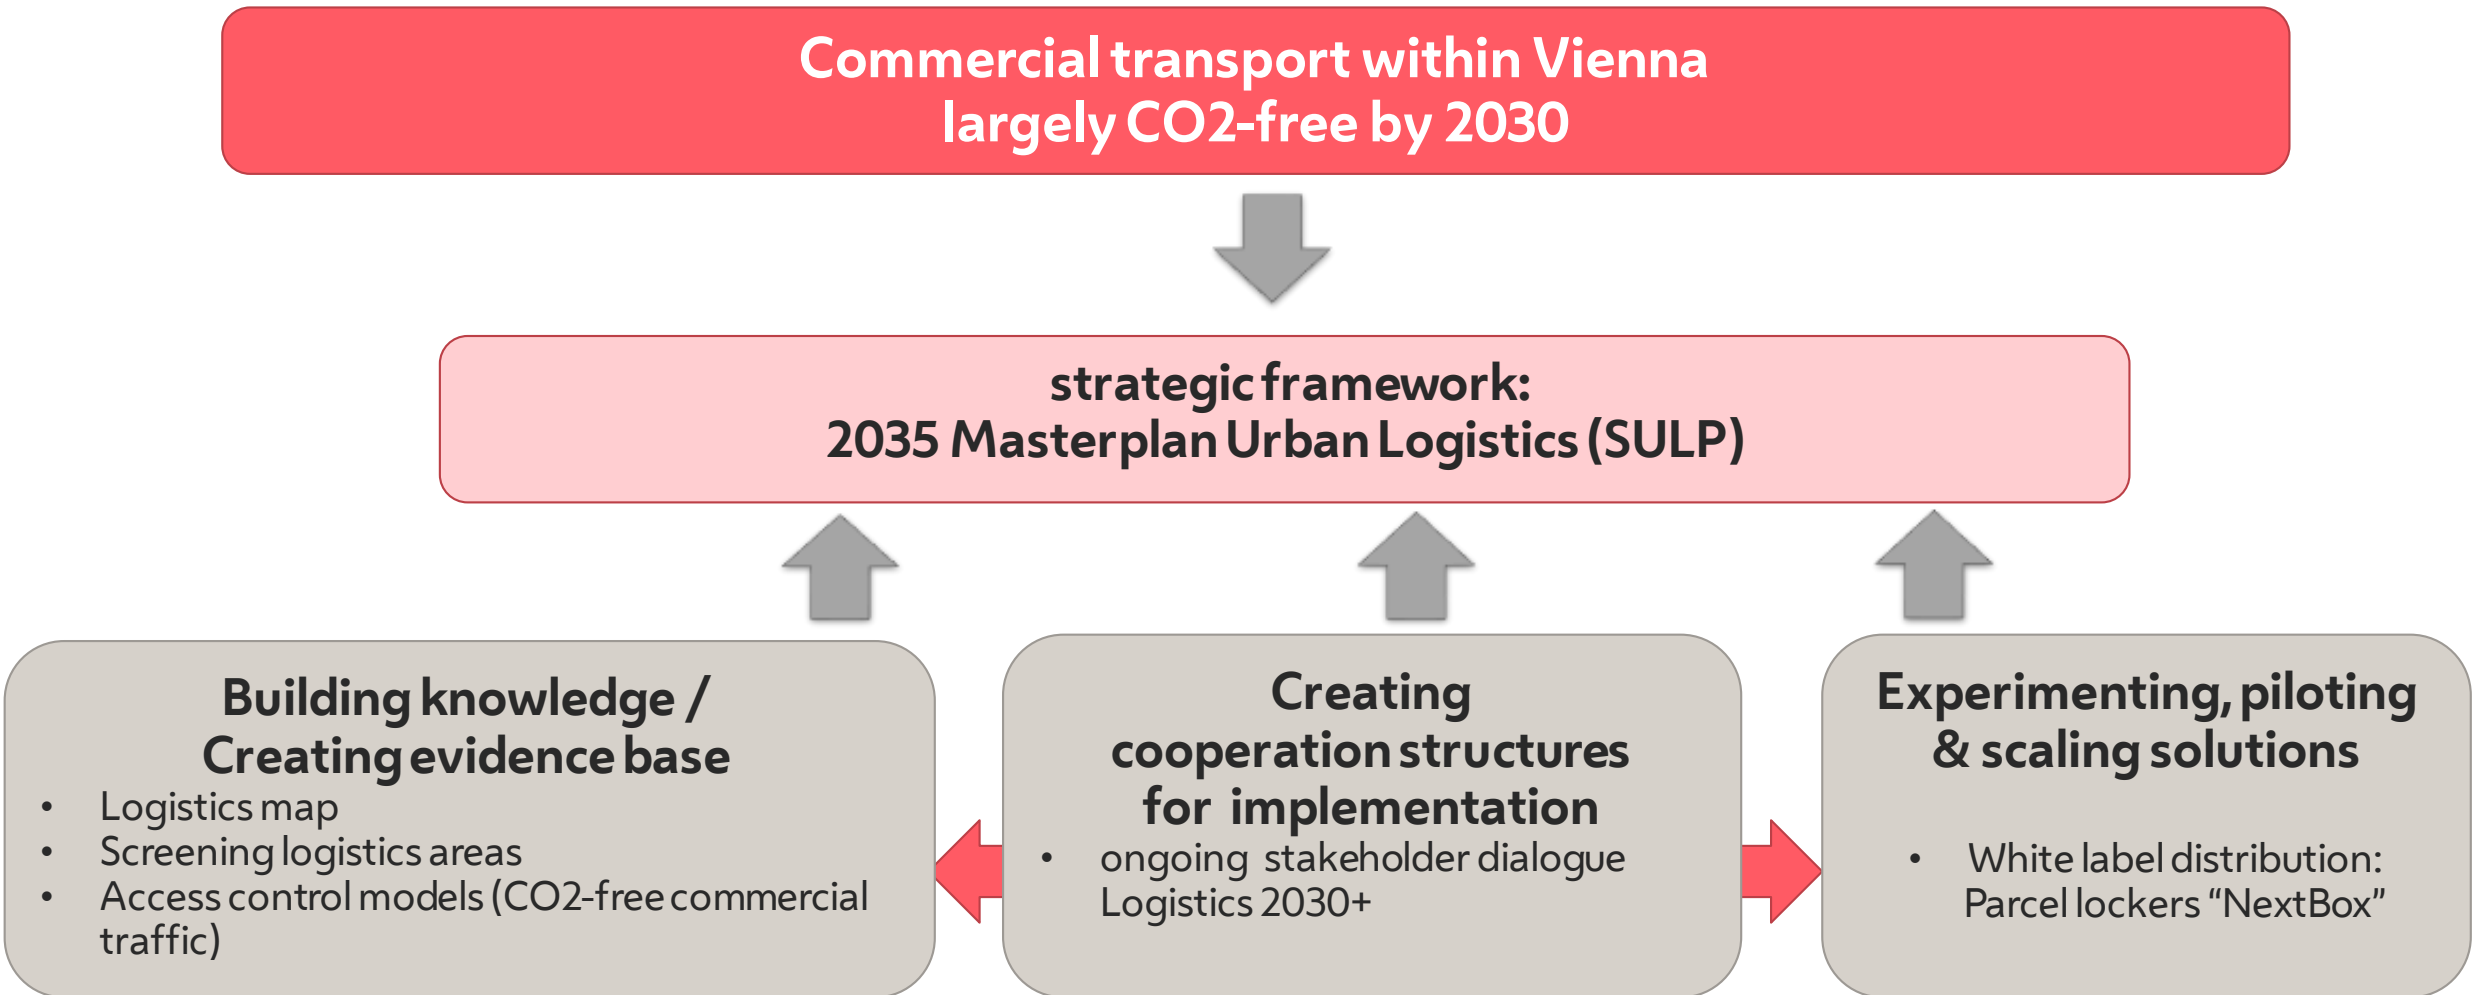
Commercial transport within Vienna
largely CO2-free by 2030

strategic framework:
2035 Masterplan Urban Logistics (SULP)

Building knowledge /
Creating evidence base

- Logistics map
- Screening logistics areas
- Access control models (CO2-free commercial traffic)

Creating
cooperation structures
for implementation

- ongoing stakeholder dialogue Logistics 2030+

Experimenting, piloting
& scaling solutions

- White label distribution: Parcel lockers "NextBox"